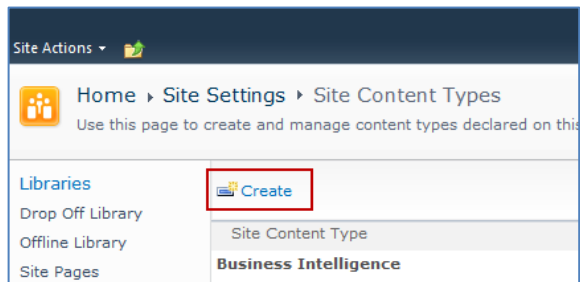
Site Actions ▾

Home ▸ Site Settings ▸ Site Content Types

Use this page to create and manage content types declared on this

Libraries

Drop Off Library

Offline Library

Site Pages

Create

Site Content Type

Business Intelligence